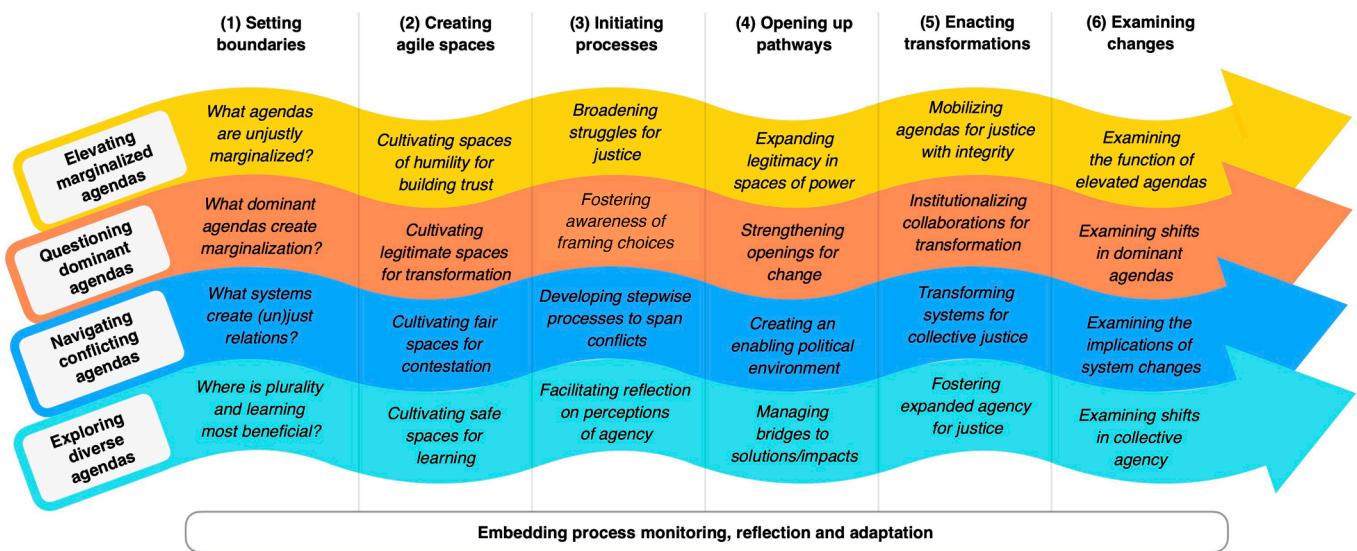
|  | (1) Setting boundaries | (2) Creating agile spaces | (3) Initiating processes | (4) Opening up pathways | (5) Enacting transformations | (6) Examining changes |
|---|---|---|---|---|---|---|
| Elevating marginalized agendas | What agendas are unjustly marginalized? | Cultivating spaces of humility for building trust | Broadening struggles for justice | Expanding legitimacy in spaces of power | Mobilizing agendas for justice with integrity | Examining the function of elevated agendas |
| Questioning dominant agendas | What dominant agendas create marginalization? | Cultivating legitimate spaces for transformation | Fostering awareness of framing choices | Strengthening openings for change | Institutionalizing collaborations for transformation | Examining shifts in dominant agendas |
| Navigating conflicting agendas | What systems create (un)just relations? | Cultivating fair spaces for contestation | Developing stepwise processes to span conflicts | Creating an enabling political environment | Transforming systems for collective justice | Examining the implications of system changes |
| Exploring diverse agendas | Where is plurality and learning most beneficial? | Cultivating safe spaces for learning | Facilitating reflection on perceptions of agency | Managing bridges to solutions/impacts | Fostering expanded agency for justice | Examining shifts in collective agency |

Embedding process monitoring, reflection and adaptation